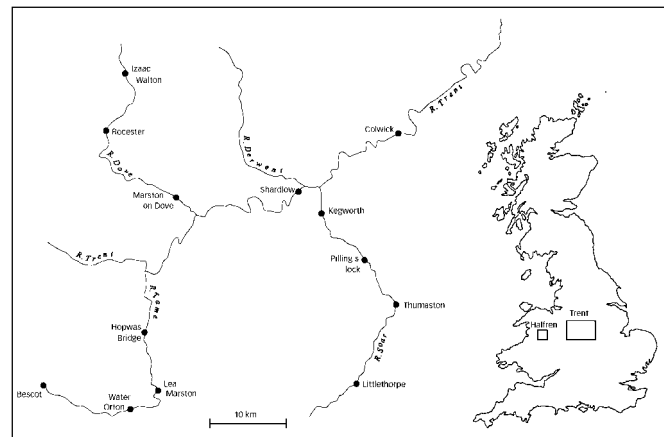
Izaac Walton
Rocester
R. Dove
Marston on Dove
R. Derwent
Shardlow
Colwick
R. Trent
Kegworth
R. Trent
R. Tame
Pilling's lock
Thurnaston
Hopwas Bridge
R. Soar
Lea Marston
Bescot
Water Orton
Littlethorpe
10 km
Trent
Halfren